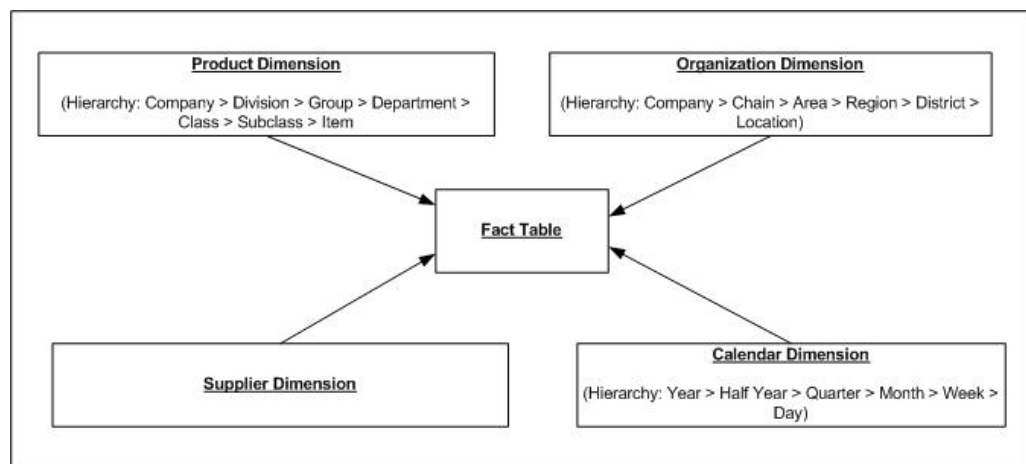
Product Dimension

(Hierarchy: Company > Division > Group > Department > Class > Subclass > Item

Organization Dimension

(Hierarchy: Company > Chain > Area > Region > District > Location)

Fact Table

Supplier Dimension

Calendar Dimension

(Hierarchy: Year > Half Year > Quarter > Month > Week > Day)